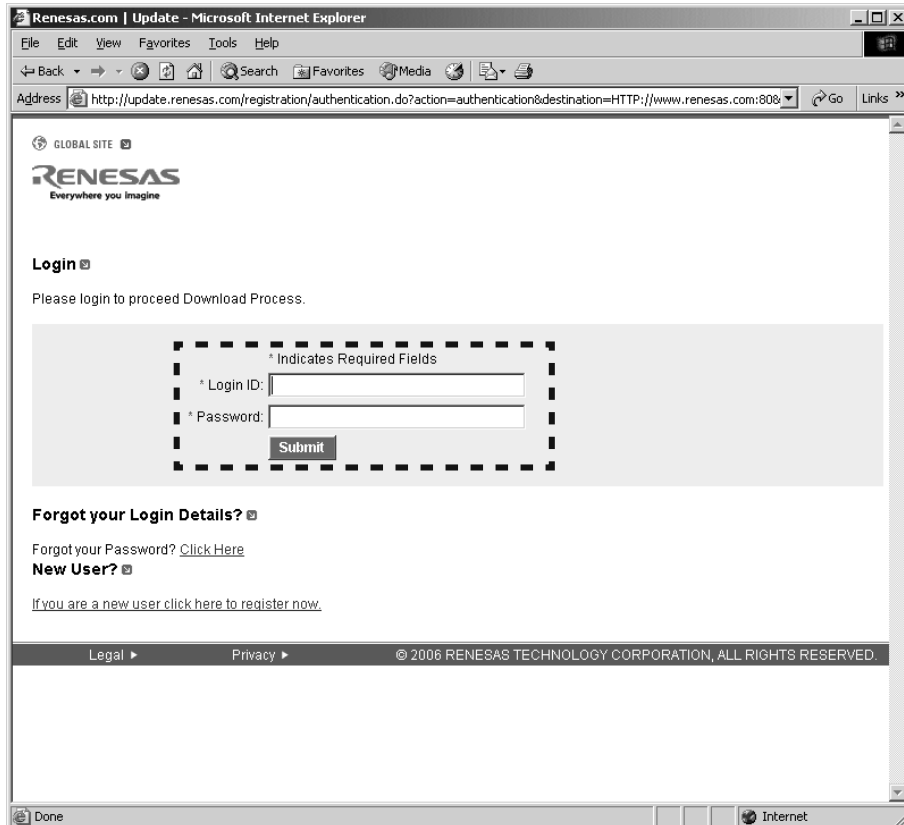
Renesas.com | Update - Microsoft Internet Explorer

File Edit View Favorites Tools Help

Back Search Favorites Media

Address http://update.renesas.com/registration/authentication.do?action=authentication&destination=HTTP://www.renesas.com:80& Go Links »

GLOBAL SITE

RENESAS
Everywhere you imagine

Login

Please login to proceed Download Process.

* Indicates Required Fields

* Login ID:

* Password:

Submit

Forgot your Login Details?

Forgot your Password? Click Here

New User?

If you are a new user click here to register now.

Legal ▸ Privacy ▸ © 2006 RENESAS TECHNOLOGY CORPORATION, ALL RIGHTS RESERVED.

Done Internet